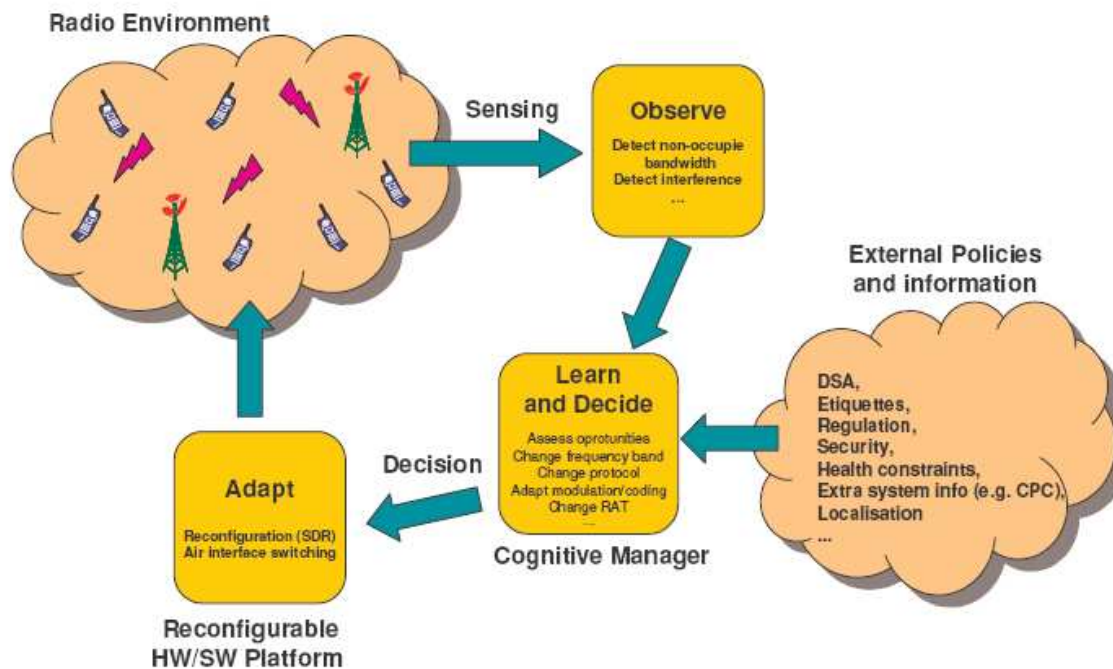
Radio Environment

Sensing

Observe

Detect non-occupie bandwidth
Detect interference
...

External Policies and information

Learn and Decide

Assess oprotunities
Change frequency band
Change protocol
Adapt modulation/coding
Change RAT
...

DSA,
Etiquettes,
Regulation,
Security,
Health constraints,
Extra system info (e.g. CPC),
Localisation
...

Decision

Adapt

Reconfiguration (SDR)
Air interface switching

Cognitive Manager

Reconfigurable HW/SW Platform